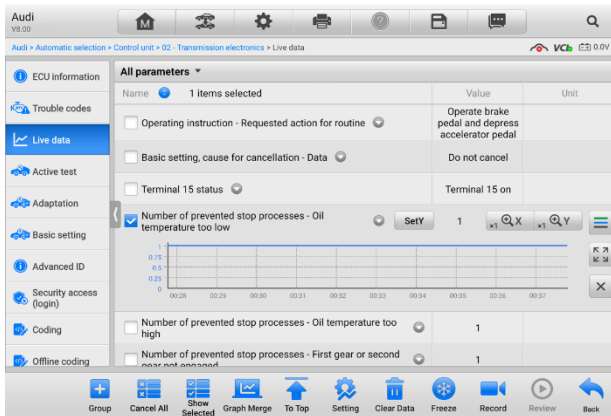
Audi
V8.00

Audi > Automatic selection > Control unit > 02 - Transmission electronics > Live data

VCI 0.0V

ECU information
Trouble codes
Live data
Active test
Adaptation
Basic setting
Advanced ID
Security access (login)
Coding
Offline coding

All parameters

| Name | 1 items selected | Value | Unit |
|---|---|---|---|
| Operating instruction - Requested action for routine | | Operate brake pedal and depress accelerator pedal | |
| Basic setting, cause for cancellation - Data | | Do not cancel | |
| Terminal 15 status | | Terminal 15 on | |
| Number of prevented stop processes - Oil temperature too low | SetY | 1 | |

$\times 1$ X $\times 1$ Y

1
0.75
0.5
0.25
0
00:28 00:29 00:30 00:31 00:32 00:33 00:34 00:35 00:36 00:37

| Number of prevented stop processes - Oil temperature too high | | 1 | |
|---|---|---|---|
| Number of prevented stop processes - First gear or second gear not engaged | | 1 | |

Group
Cancel All
Show Selected
Graph Merge
To Top
Setting
Clear Data
Freeze
Record
Review
Back